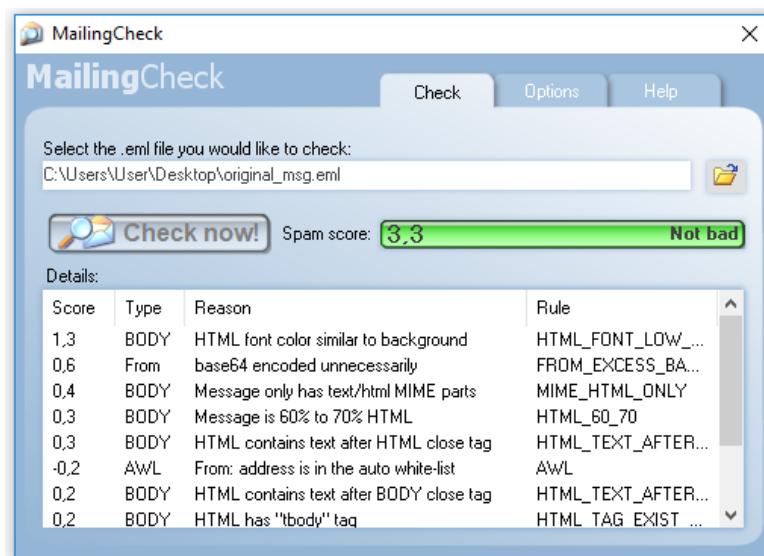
MailingCheck

MailingCheck

Check | Options | Help

Select the .eml file you would like to check:

C:\Users\User\Desktop\original_msg.eml

Check now!

Spam score: 3,3 Not bad

Details:

| Score | Type | Reason | Rule |
|---|---|---|---|
| 1,3 | BODY | HTML font color similar to background | HTML_FONT_LOW_... |
| 0,6 | From | base64 encoded unnecessarily | FROM_EXCESS_BA... |
| 0,4 | BODY | Message only has text/html MIME parts | MIME_HTML_ONLY |
| 0,3 | BODY | Message is 60% to 70% HTML | HTML_60_70 |
| 0,3 | BODY | HTML contains text after HTML close tag | HTML_TEXT_AFTER... |
| -0,2 | AWL | From: address is in the auto white-list | AWL |
| 0,2 | BODY | HTML contains text after BODY close tag | HTML_TEXT_AFTER... |
| 0,2 | BODY | HTML has "tbody" tag | HTML_TAG_EXIST_... |